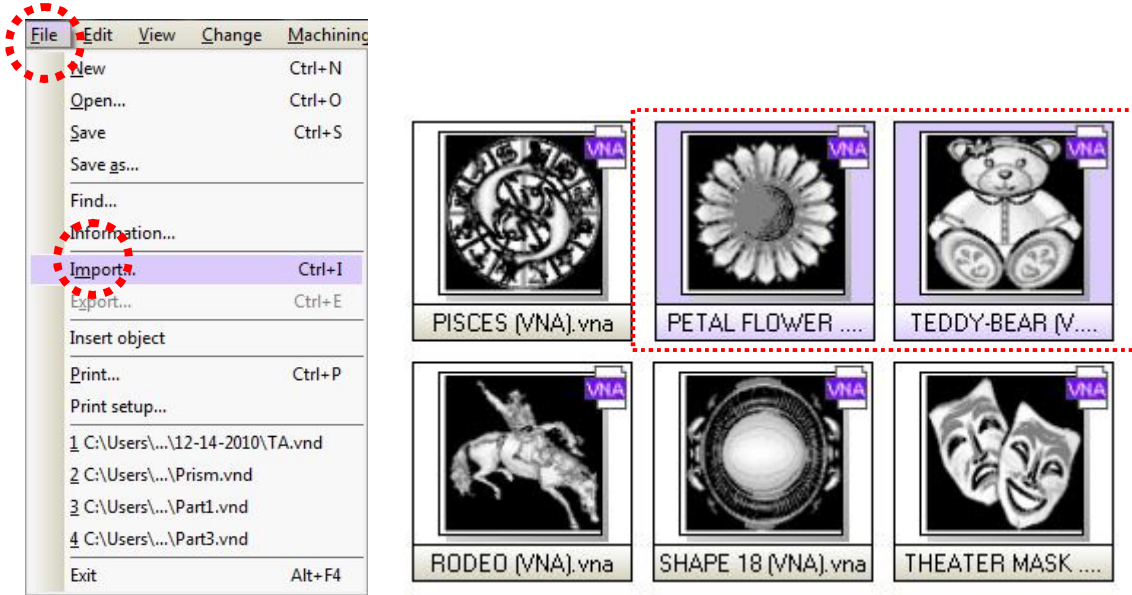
File Edit View Change Machining

New Ctrl+N
Open... Ctrl+O
Save Ctrl+S
Save as...
Find...
Information...
Import... Ctrl+I
Export... Ctrl+E
Insert object
Print... Ctrl+P
Print setup...
1 C:\Users\...\12-14-2010\TA.vnd
2 C:\Users\...\Prism.vnd
3 C:\Users\...\Part1.vnd
4 C:\Users\...\Part3.vnd
Exit Alt+F4

VNA
PISCES (VNA).vna
VNA
PETAL FLOWER ....
VNA
TEDDY-BEAR (V....
VNA
RODEO (VNA).vna
VNA
SHAPE 18 (VNA).vna
VNA
THEATER MASK ....